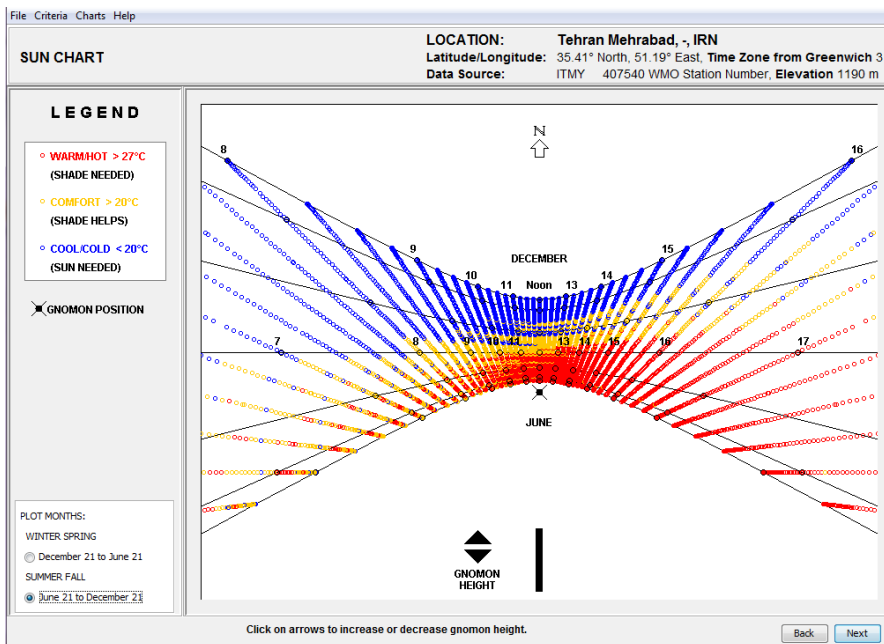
File Criteria Charts Help

SUN CHART

LOCATION: Tehran Mehrabad, -, IRN
Latitude/Longitude: 35.41° North, 51.19° East, Time Zone from Greenwich 3
Data Source: ITMY 407540 WMO Station Number, Elevation 1190 m

LEGEND

WARM/HOT > 27°C
(SHADE NEEDED)

COMFORT > 20°C
(SHADE HELPS)

COOL/COLD < 20°C
(SUN NEEDED)

GNOMON POSITION

N

8
16
9
15
DECEMBER
10
14
11
Noon
13
7
8
9
10
11
13
14
15
16
17
JUNE

GNOMON HEIGHT

PLOT MONTHS:
WINTER SPRING
December 21 to June 21
SUMMER FALL
June 21 to December 21

Click on arrows to increase or decrease gnomon height.

Back
Next